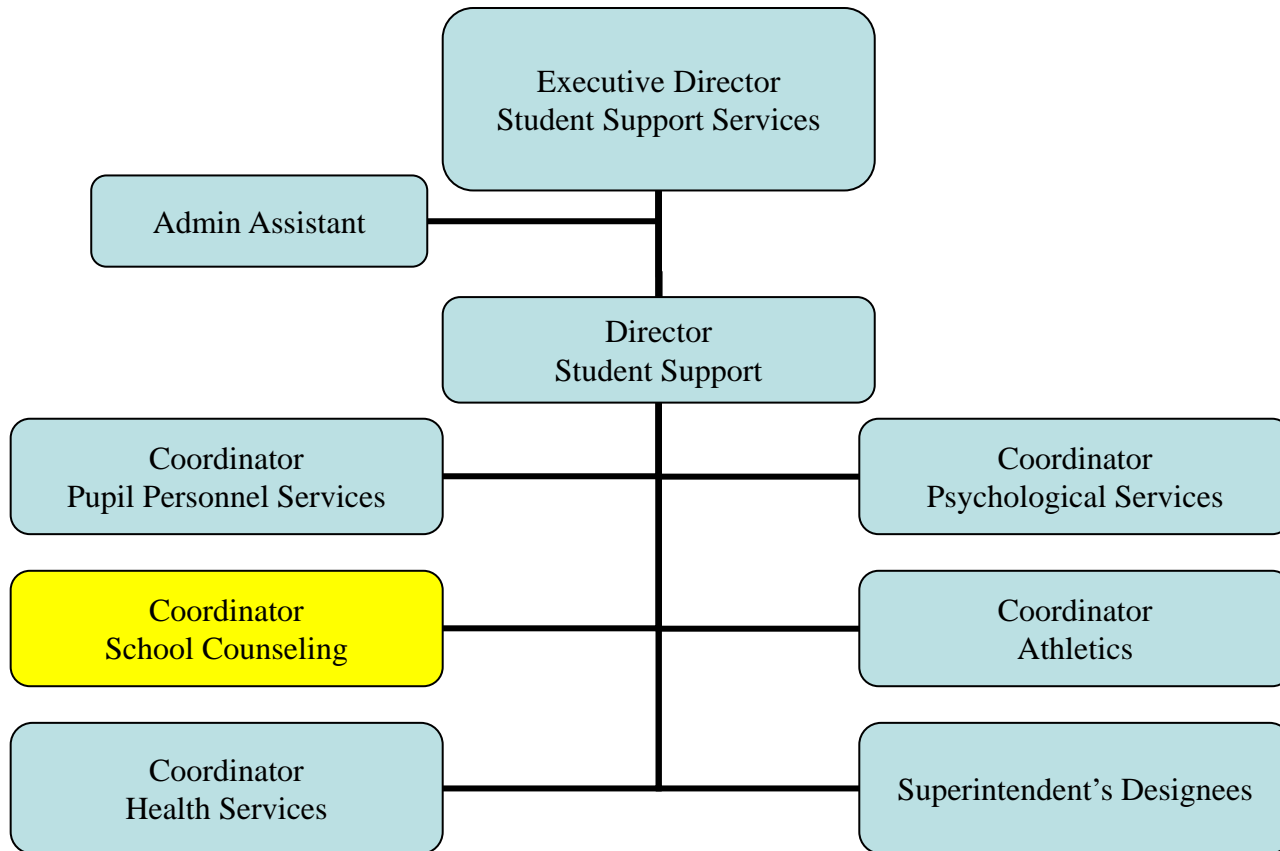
Executive Director
Student Support Services

Admin Assistant

Director
Student Support

Coordinator
Pupil Personnel Services

Coordinator
Psychological Services

Coordinator
School Counseling

Coordinator
Athletics

Coordinator
Health Services

Superintendent’s Designees